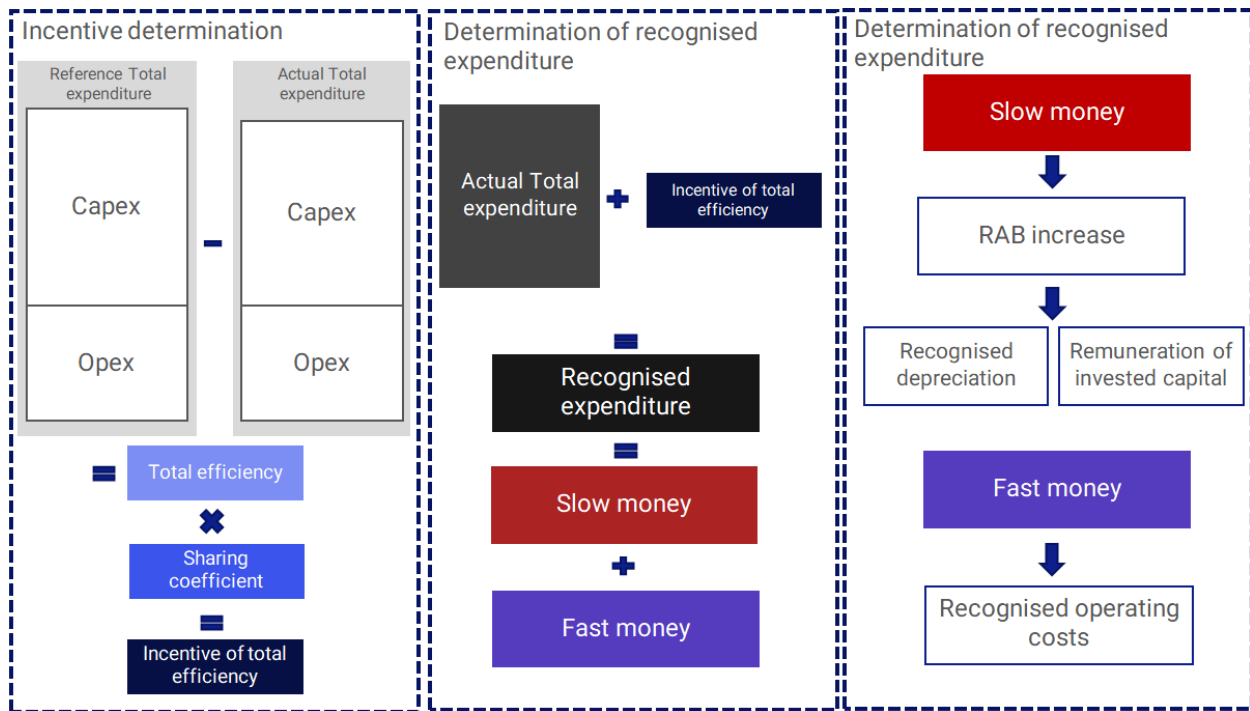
Incentive determination

Reference Total expenditure

Capex

Opex

Actual Total expenditure

Capex

Opex

Total efficiency

Sharing coefficient

Incentive of total efficiency

Determination of recognised expenditure

Actual Total expenditure

Incentive of total efficiency

Recognised expenditure

Slow money

Fast money

Determination of recognised expenditure

Slow money

RAB increase

Recognised depreciation

Remuneration of invested capital

Fast money

Recognised operating costs